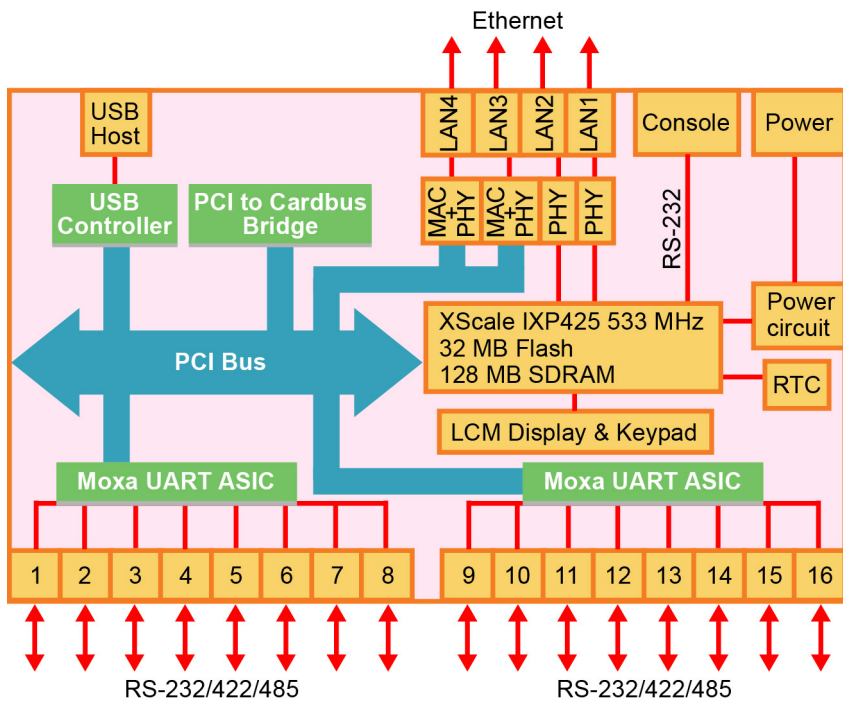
Ethernet

USB Host

LAN4 LAN3 LAN2 LAN1

Console

Power

USB Controller

PCI to Cardbus Bridge

MAC + PHY

MAC + PHY

PHY

PHY

RS-232

Power circuit

PCI Bus

XScale IXP425 533 MHz
32 MB Flash
128 MB SDRAM

RTC

LCM Display & Keypad

Moxa UART ASIC

Moxa UART ASIC

1 2 3 4 5 6 7 8

9 10 11 12 13 14 15 16

RS-232/422/485

RS-232/422/485